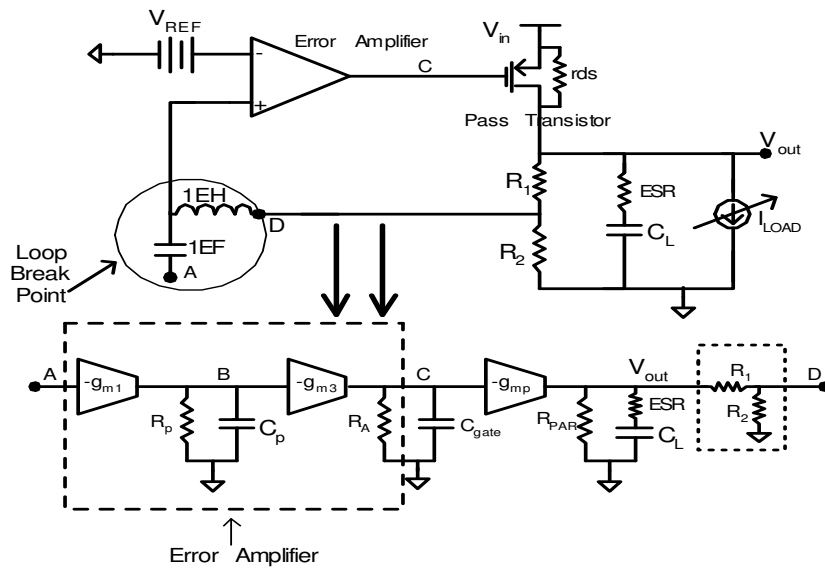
$V_{REF}$

Error Amplifier

-

+

C

$V_{in}$

rds

Pass Transistor

$V_{out}$

$R_1$

ESR

1EH

D

$C_L$

$I_{LOAD}$

1EF

$R_2$

A

Loop Break Point

A

$-g_{m1}$

B

$-g_{m3}$

C

$-g_{mp}$

$V_{out}$

$R_1$

D

ESR

$R_2$

$R_p$

$C_p$

$R_A$

$C_{gate}$

$R_{PAR}$

$C_L$

Error Amplifier